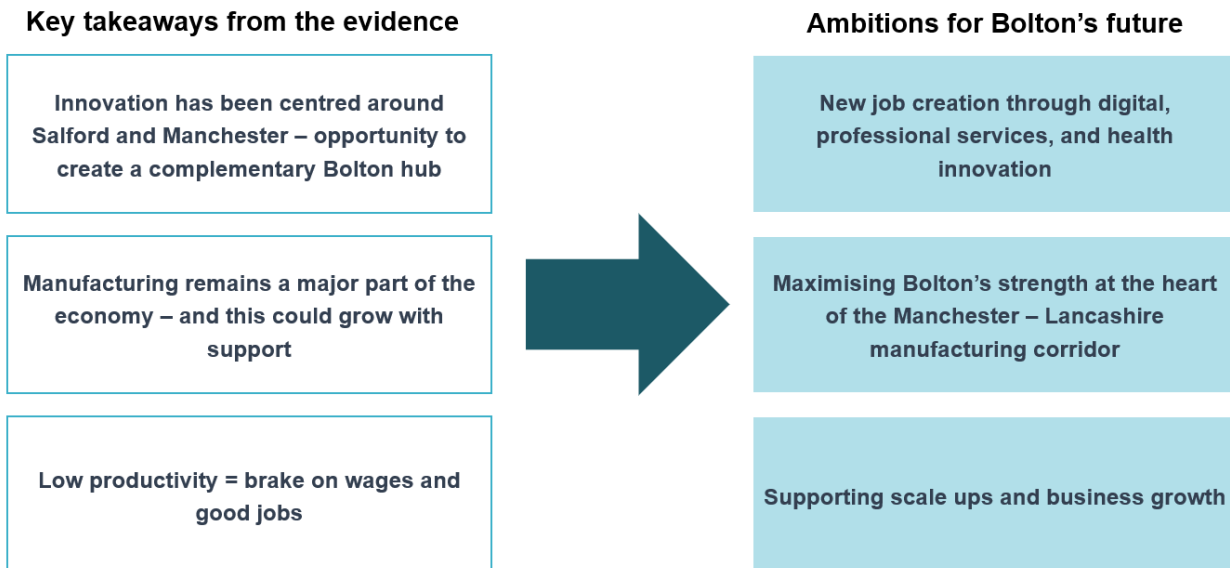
Key takeaways from the evidence

Innovation has been centred around Salford and Manchester – opportunity to create a complementary Bolton hub

Manufacturing remains a major part of the economy – and this could grow with support

Low productivity = brake on wages and good jobs

Ambitions for Bolton's future

New job creation through digital, professional services, and health innovation

Maximising Bolton's strength at the heart of the Manchester – Lancashire manufacturing corridor

Supporting scale ups and business growth